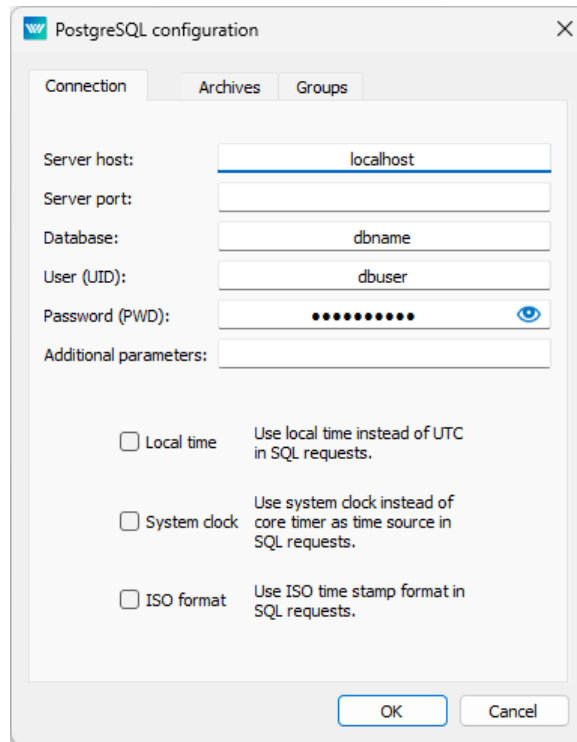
PostgreSQL configuration

Connection | Archives | Groups

Server host: localhost
Server port:
Database: dbname
User (UID): dbuser
Password (PWD): ••••••••••
Additional parameters:

Local time — Use local time instead of UTC in SQL requests.

System clock — Use system clock instead of core timer as time source in SQL requests.

ISO format — Use ISO time stamp format in SQL requests.

OK | Cancel